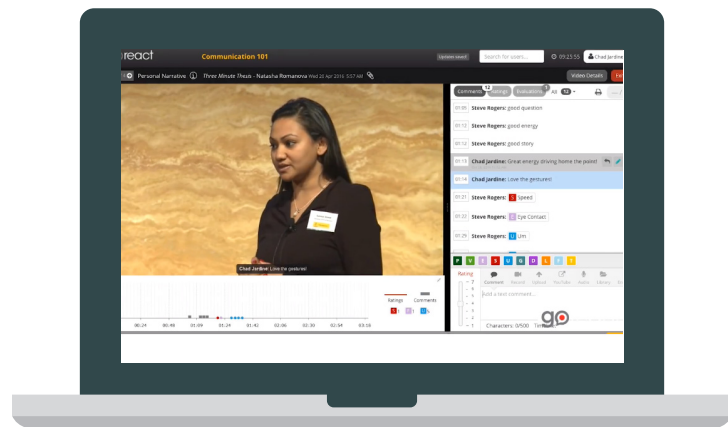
react Communication 101 Update saved Search for users... 09:23:55 Chad Jardine

Personal Narrative Three Minute Thesis - Natasha Romanova Wed 22 Apr 2015 3:57 AM Video Details

Comments 12 Ratings Indicators All

01:05 Steve Rogers: good question
01:12 Steve Rogers: good energy
01:12 Steve Rogers: good story
01:13 Chad Jardine: Great energy driving home the point
01:14 Chad Jardine: Love the gestures!
01:21 Steve Rogers: S Speed
01:22 Steve Rogers: C Eye Contact
01:29 Steve Rogers: U Um

Chad Jardine Love the gestures!

P V S U G L

Rating
7
6
5
4
3
2
1

Comment Record Upload YouTube Audio Library

Add a text comment...

Characters: 0/500

Ratings Comments

00:24 00:48 01:09 01:24 01:42 02:06 02:30 02:54 03:18

go